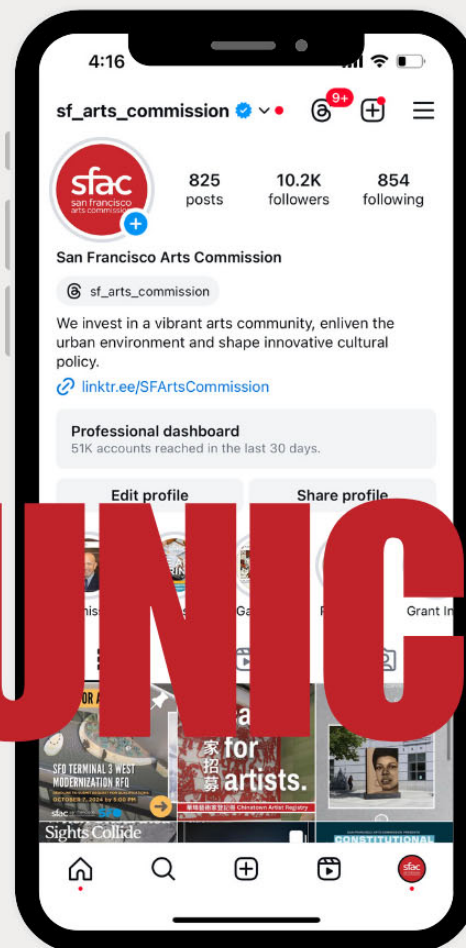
4:16

sf_arts_commission

9+

sfac
san francisco arts commission

825
posts

10.2K
followers

854
following

San Francisco Arts Commission

sf_arts_commission

We invest in a vibrant arts community, enliven the urban environment and shape innovative cultural policy.

linktr.ee/SFArtsCommission

Professional dashboard
51K accounts reached in the last 30 days.

Edit profile

Share profile

UNIC

Commiss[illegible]

Ga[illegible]

Grant In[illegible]

SFO TERMINAL 3 WEST MODERNIZATION RFQ

OCTOBER 7, 2024 by 5:00 PM

sfac

Sights Collide

家招募

for artists.

Chinatown Artist Registry

CONSTITUTIONAL

sfac